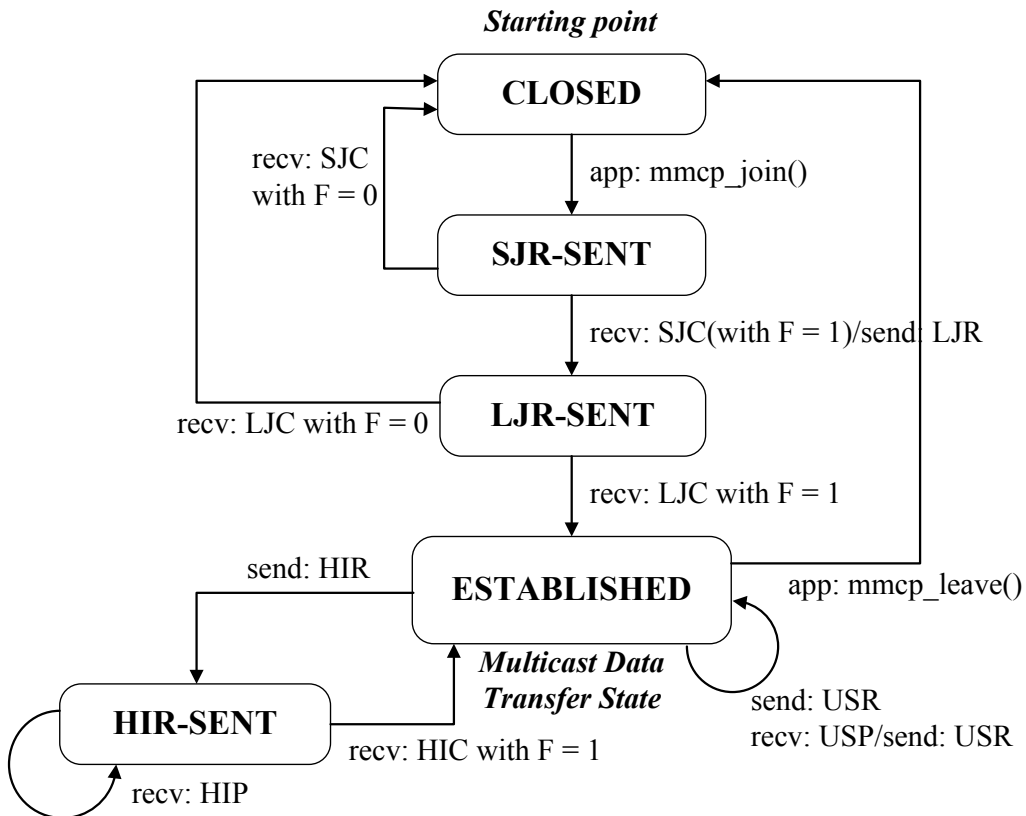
*Starting point*

CLOSED

recv: SJC with F = 0

app: mmcp_join()

SJR-SENT

recv: SJC(with F = 1)/send: LJR

recv: LJC with F = 0

LJR-SENT

recv: LJC with F = 1

send: HIR

ESTABLISHED

app: mmcp_leave()

*Multicast Data Transfer State*

send: USR
recv: USP/send: USR

HIR-SENT

recv: HIC with F = 1

recv: HIP